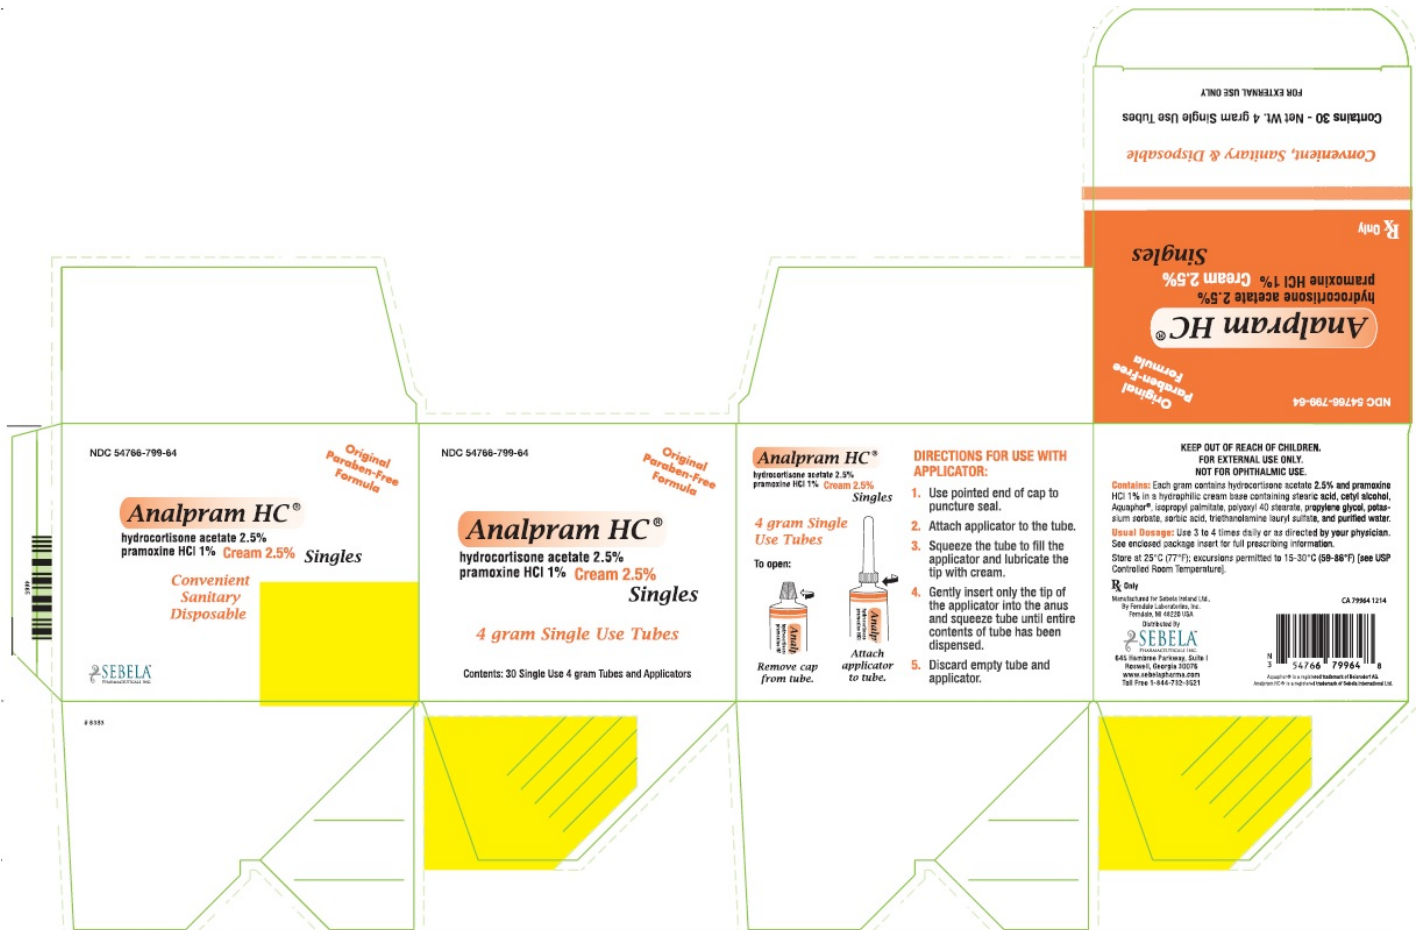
FOR EXTERNAL USE ONLY

Contains 30 - Net Wt. 4 gram Single Use Tubes

Convenient, Sanitary & Disposable

℞ Only

Singles

pramoxine HCl 1% Cream 2.5%

hydrocortisone acetate 2.5%

Analpram HC®

Original Paraben-Free Formula

NDC 54766-799-64

NDC 54766-799-64

Original Paraben-Free Formula

Analpram HC®

hydrocortisone acetate 2.5%
pramoxine HCl 1% Cream 2.5% Singles

Convenient
Sanitary
Disposable

SEBELA
PHARMACEUTICALS INC.

NDC 54766-799-64

Original Paraben-Free Formula

Analpram HC®

hydrocortisone acetate 2.5%
pramoxine HCl 1% Cream 2.5%

Singles

4 gram Single Use Tubes

Contents: 30 Single Use 4 gram Tubes and Applicators

Analpram HC®
hydrocortisone acetate 2.5%
pramoxine HCl 1% Cream 2.5%
Singles

4 gram Single Use Tubes

To open:

Remove cap from tube.

Attach applicator to tube.

DIRECTIONS FOR USE WITH APPLICATOR:

1. Use pointed end of cap to puncture seal.

2. Attach applicator to the tube.

3. Squeeze the tube to fill the applicator and lubricate the tip with cream.

4. Gently insert only the tip of the applicator into the anus and squeeze tube until entire contents of tube has been dispensed.

5. Discard empty tube and applicator.

KEEP OUT OF REACH OF CHILDREN.
FOR EXTERNAL USE ONLY.
NOT FOR OPHTHALMIC USE.

Contains: Each gram contains hydrocortisone acetate 2.5% and pramoxine HCl 1% in a hydrophilic cream base containing stearic acid, cetyl alcohol, Aquaphor®, isopropyl palmitate, polyoxyl 40 stearate, propylene glycol, potassium sorbate, sorbic acid, triethanolamine lauryl sulfate, and purified water.

Usual Dosage: Use 3 to 4 times daily or as directed by your physician. See enclosed package insert for full prescribing information.

Store at 25°C (77°F); excursions permitted to 15-30°C (59-86°F) [see USP Controlled Room Temperature].

℞ Only

Manufactured for Sebela Ireland Ltd.
By Ferndale Laboratories, Inc.
Ferndale, MI 48220 USA
Distributed By

SEBELA
PHARMACEUTICALS INC.

645 Hembree Parkway, Suite I
Roswell, Georgia 30076
www.sebelapharma.com
Toll Free 1-844-732-3521

CA 79964 1214

N 3 54766 79964 8

Aquaphor® is a registered trademark of Beiersdorf AG.
Analpram HC® is a registered trademark of Sebela International Ltd.

# 8385